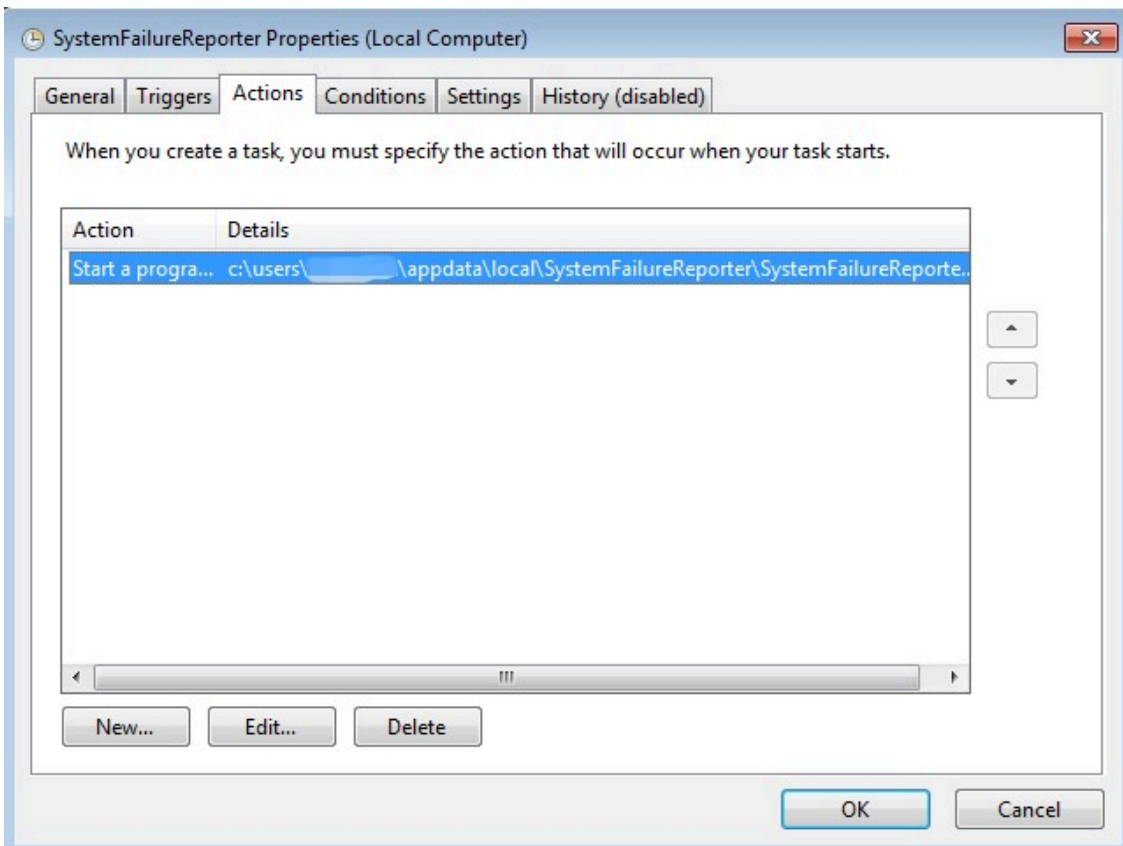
SystemFailureReporter Properties (Local Computer)

General | Triggers | Actions | Conditions | Settings | History (disabled)

When you create a task, you must specify the action that will occur when your task starts.

| Action | Details |
|---|---|
| Start a progra... | c:\users\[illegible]\appdata\local\SystemFailureReporter\SystemFailureReporte... |

New... Edit... Delete

OK Cancel